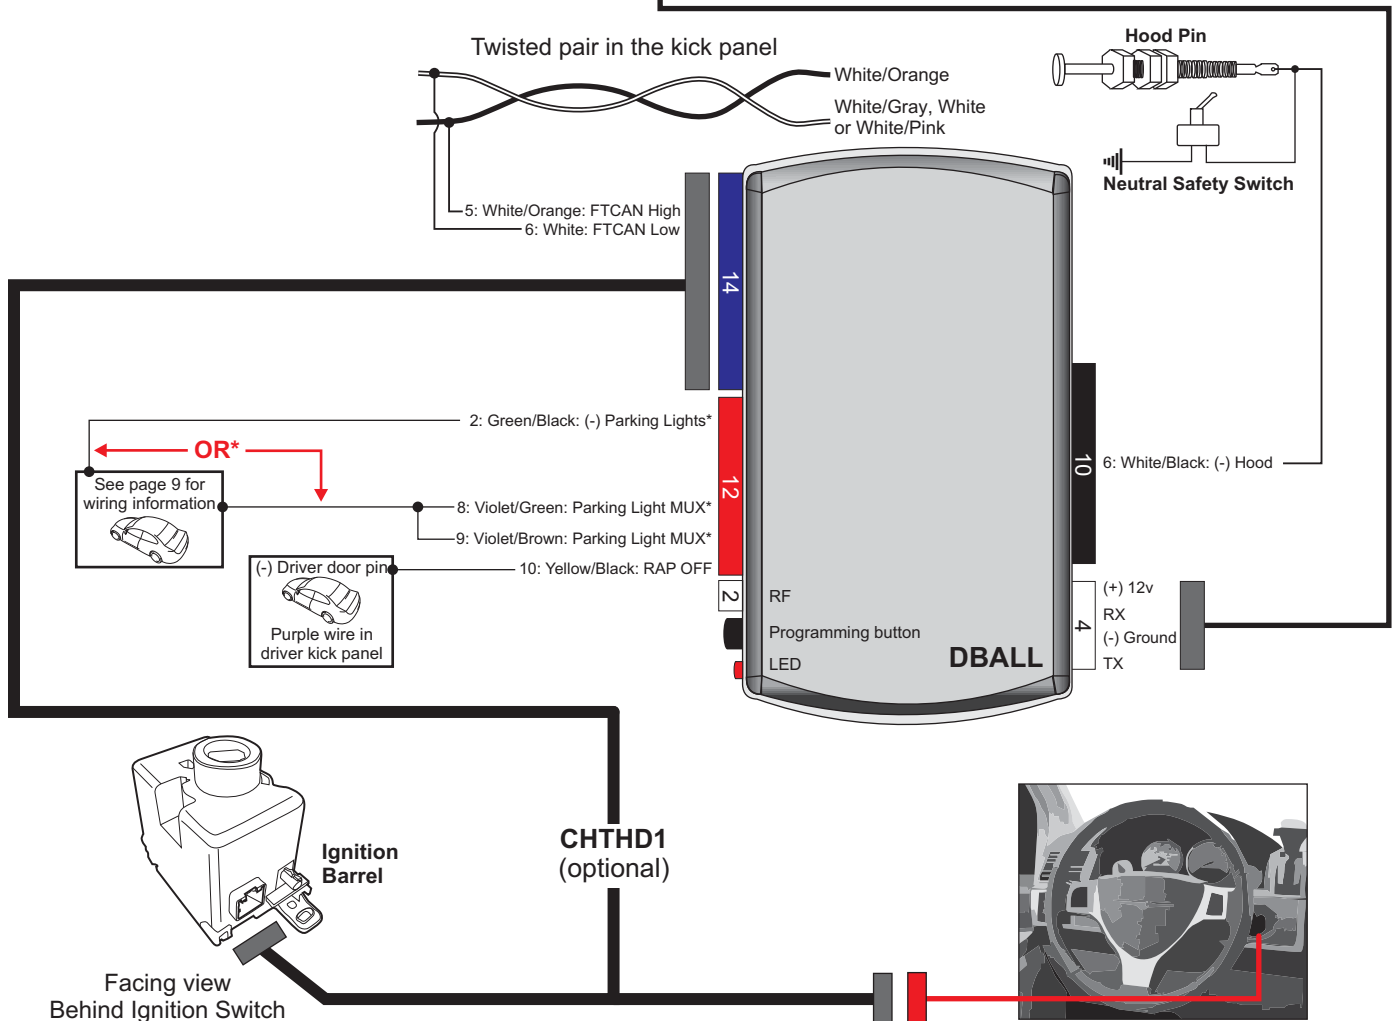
Twisted pair in the kick panel

White/Orange

White/Gray, White or White/Pink

Hood Pin

Neutral Safety Switch

5: White/Orange: FTCAN High
6: White: FTCAN Low

14

2: Green/Black: (-) Parking Lights*

OR*

See page 9 for wiring information

8: Violet/Green: Parking Light MUX*

9: Violet/Brown: Parking Light MUX*

12

(-) Driver door pin

Purple wire in driver kick panel

10: Yellow/Black: RAP OFF

10

6: White/Black: (-) Hood

2

RF

Programming button

LED

DBALL

4

(+) 12v
RX
(-) Ground
TX

Ignition Barrel

CHTHD1
(optional)

Facing view
Behind Ignition Switch